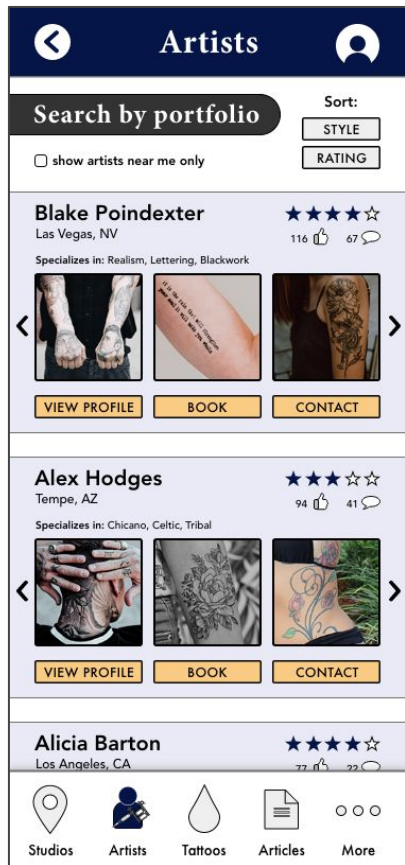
Artists

Search by portfolio

Sort:
STYLE
RATING

show artists near me only

Blake Poindexter
Las Vegas, NV
★★★★☆
116 67
Specializes in: Realism, Lettering, Blackwork
VIEW PROFILE BOOK CONTACT

Alex Hodges
Tempe, AZ
★★★☆☆
94 41
Specializes in: Chicano, Celtic, Tribal
VIEW PROFILE BOOK CONTACT

Alicia Barton
Los Angeles, CA
★★★★☆
77 22

Studios Artists Tattoos Articles More